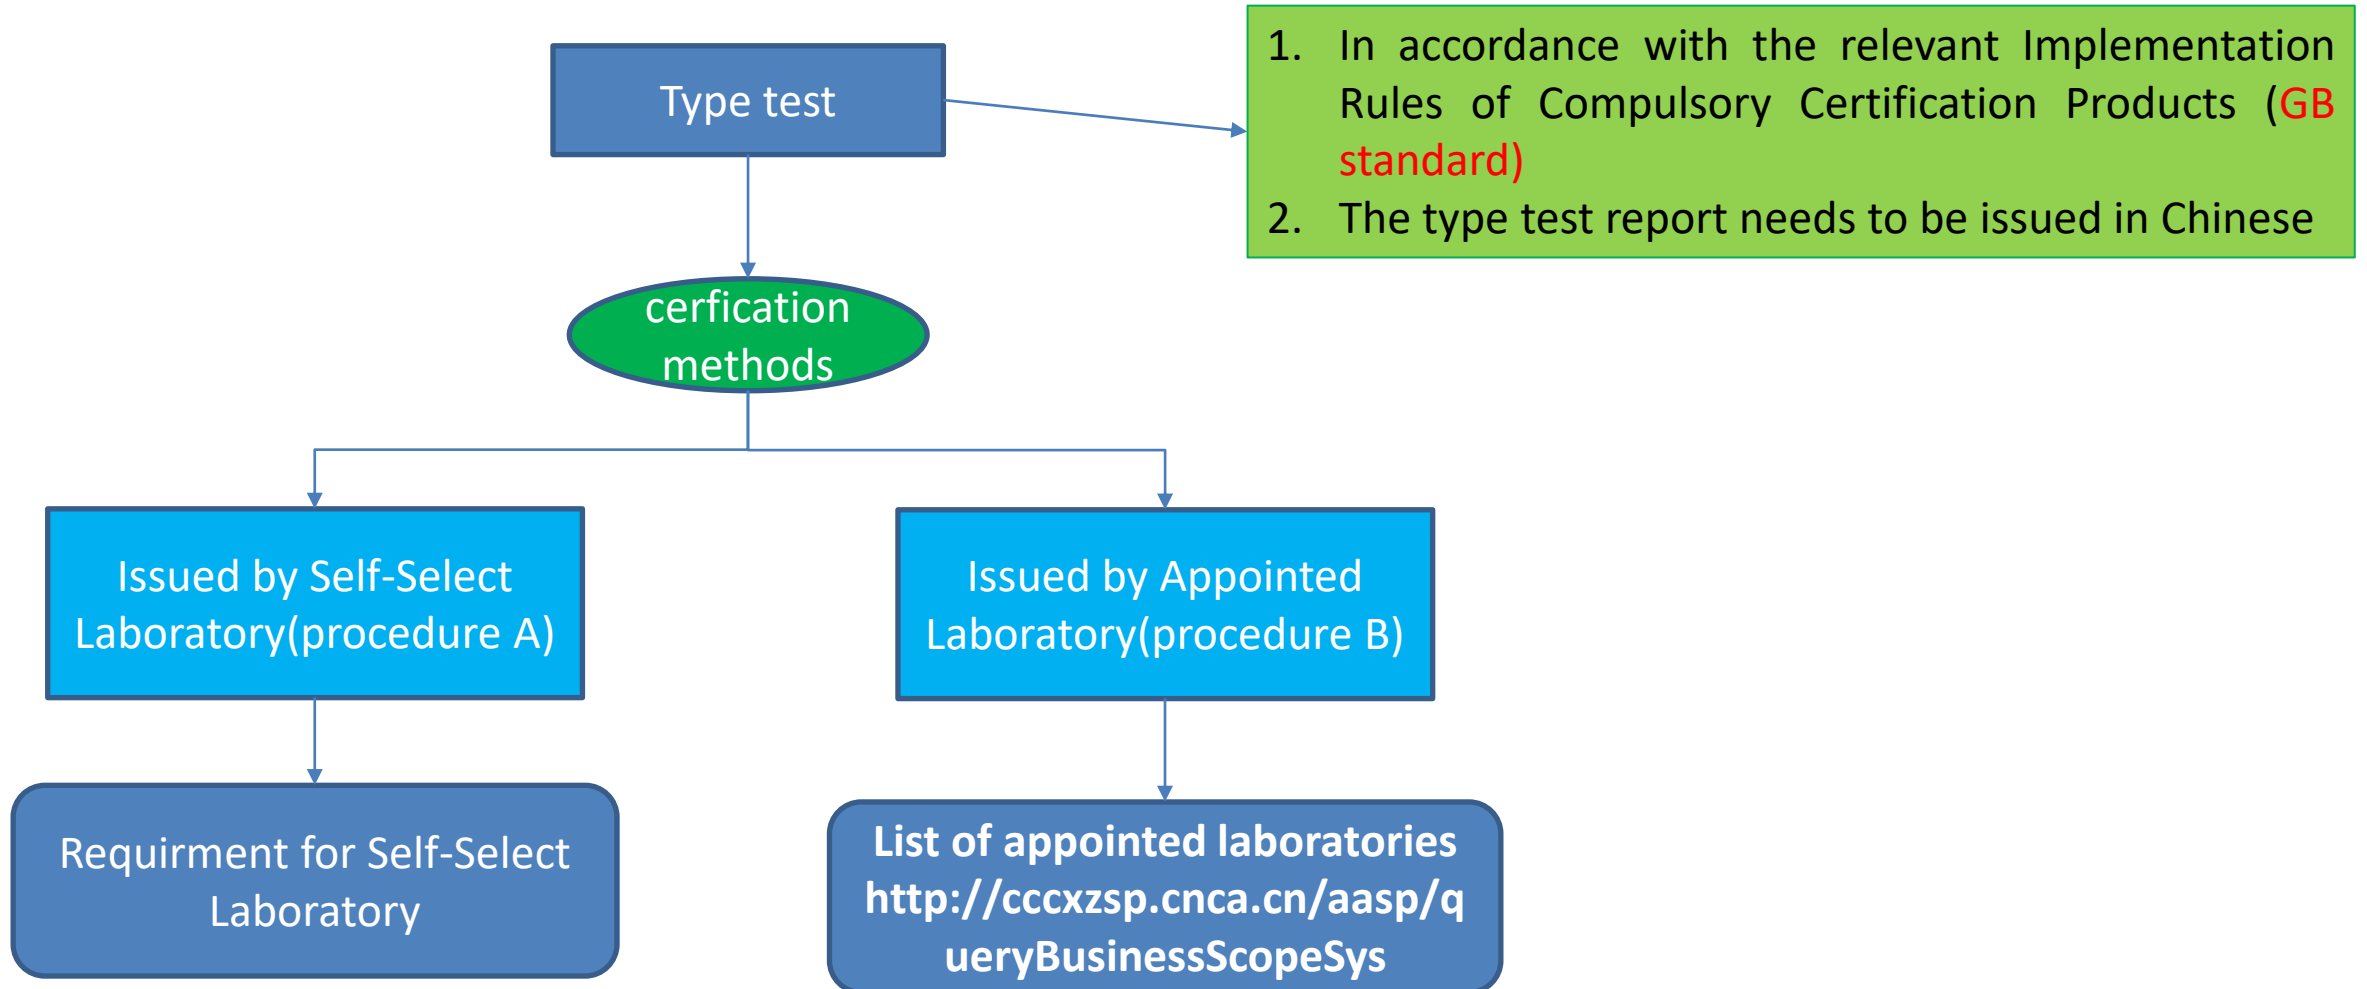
Type test

1. In accordance with the relevant Implementation Rules of Compulsory Certification Products (GB standard)
2. The type test report needs to be issued in Chinese

cerfication methods

Issued by Self-Select Laboratory(procedure A)

Issued by Appointed Laboratory(procedure B)

Requirment for Self-Select Laboratory

List of appointed laboratories http://cccxzsp.cnca.cn/aasp/queryBusinessScopeSys